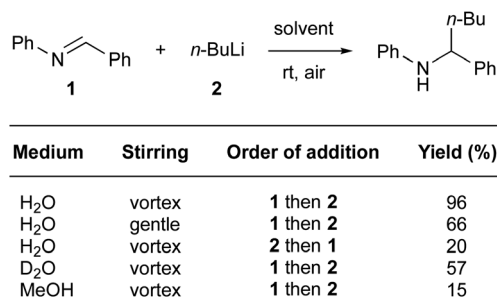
Ph N Ph
1

+ $n$-BuLi
2

solvent

rt, air

$n$-Bu
Ph N H Ph

| Medium | Stirring | Order of addition | Yield (%) |
|---|---|---|---|
| $H_2O$ | vortex | **1** then **2** | 96 |
| $H_2O$ | gentle | **1** then **2** | 66 |
| $H_2O$ | vortex | **2** then **1** | 20 |
| $D_2O$ | vortex | **1** then **2** | 57 |
| MeOH | vortex | **1** then **2** | 15 |